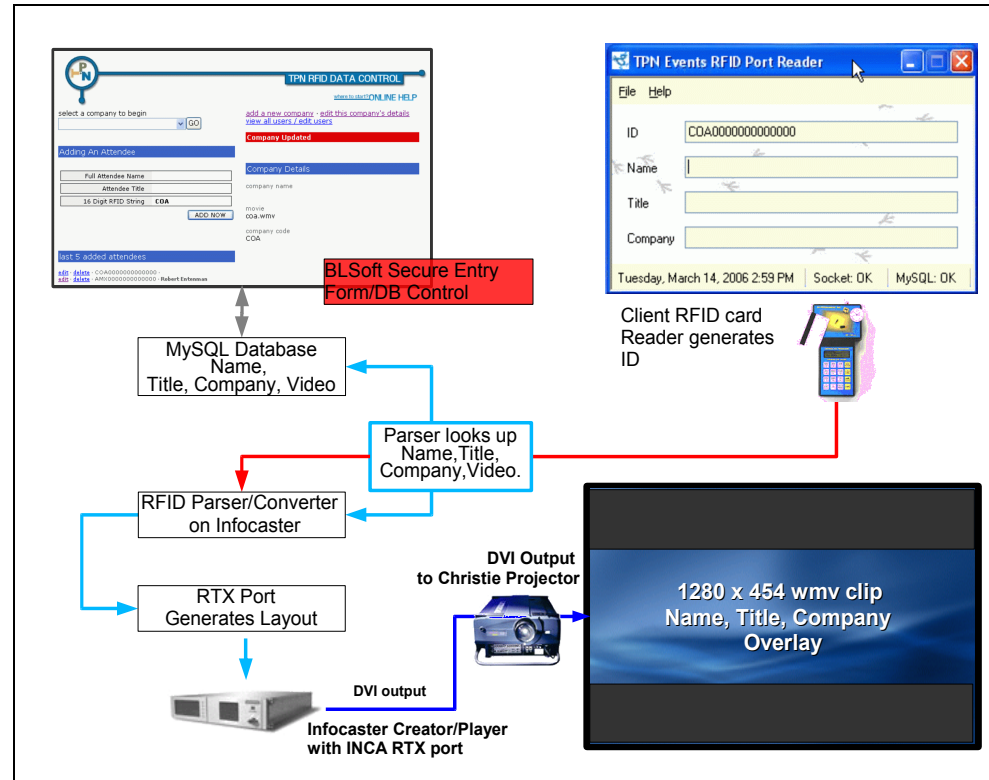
TPN RFID DATA CONTROL

where to start?ONLINE HELP

select a company to begin

GO

add a new company - edit this company's details
view all users / edit users

Company Updated

Adding An Attendee

Full Attendee Name

Attendee Title

16 Digit RFID String COA

ADD NOW

Company Details

company name

movie
coa.wmv

company code
COA

last 5 added attendees

edit - delete - COA0000000000000 -
edit - delete - AMX0000000000000 - Robert Entenman

BLSoft Secure Entry Form/DB Control

TPN Events RFID Port Reader

File Help

ID COA0000000000000

Name

Title

Company

Tuesday, March 14, 2006 2:59 PM Socket: OK MySQL: OK

Client RFID card Reader generates ID

MySQL Database
Name,
Title, Company, Video

Parser looks up Name,Title, Company,Video.

RFID Parser/Converter on Infocaster

RTX Port
Generates Layout

DVI Output
to Christie Projector

1280 x 454 wmv clip
Name, Title, Company
Overlay

DVI output

Infocaster Creator/Player with INCA RTX port